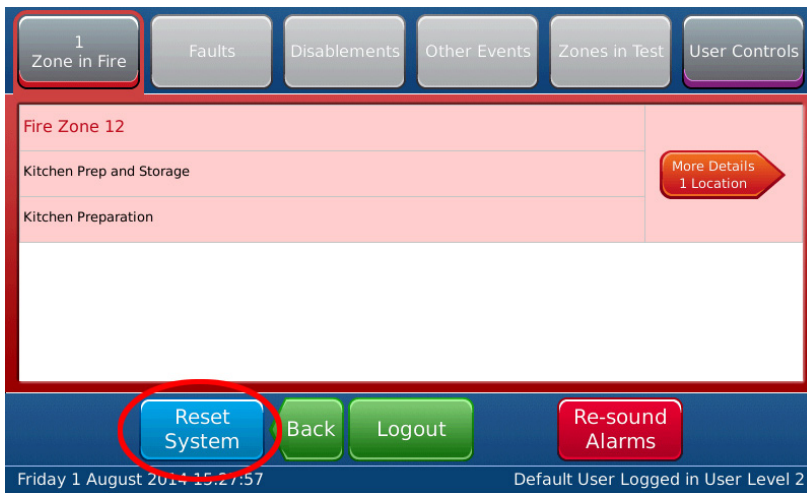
1
Zone in Fire

Faults

Disablements

Other Events

Zones in Test

User Controls

Fire Zone 12

Kitchen Prep and Storage

Kitchen Preparation

More Details
1 Location

Reset System

Back

Logout

Re-sound Alarms

Friday 1 August 2014 15:27:57

Default User Logged in User Level 2